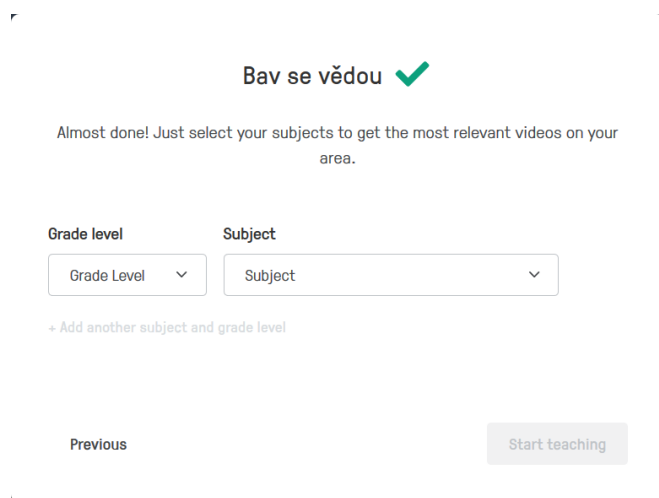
Bav se vědou

Almost done! Just select your subjects to get the most relevant videos on your area.

Grade level

Grade Level

Subject

Subject

+ Add another subject and grade level

Previous

Start teaching